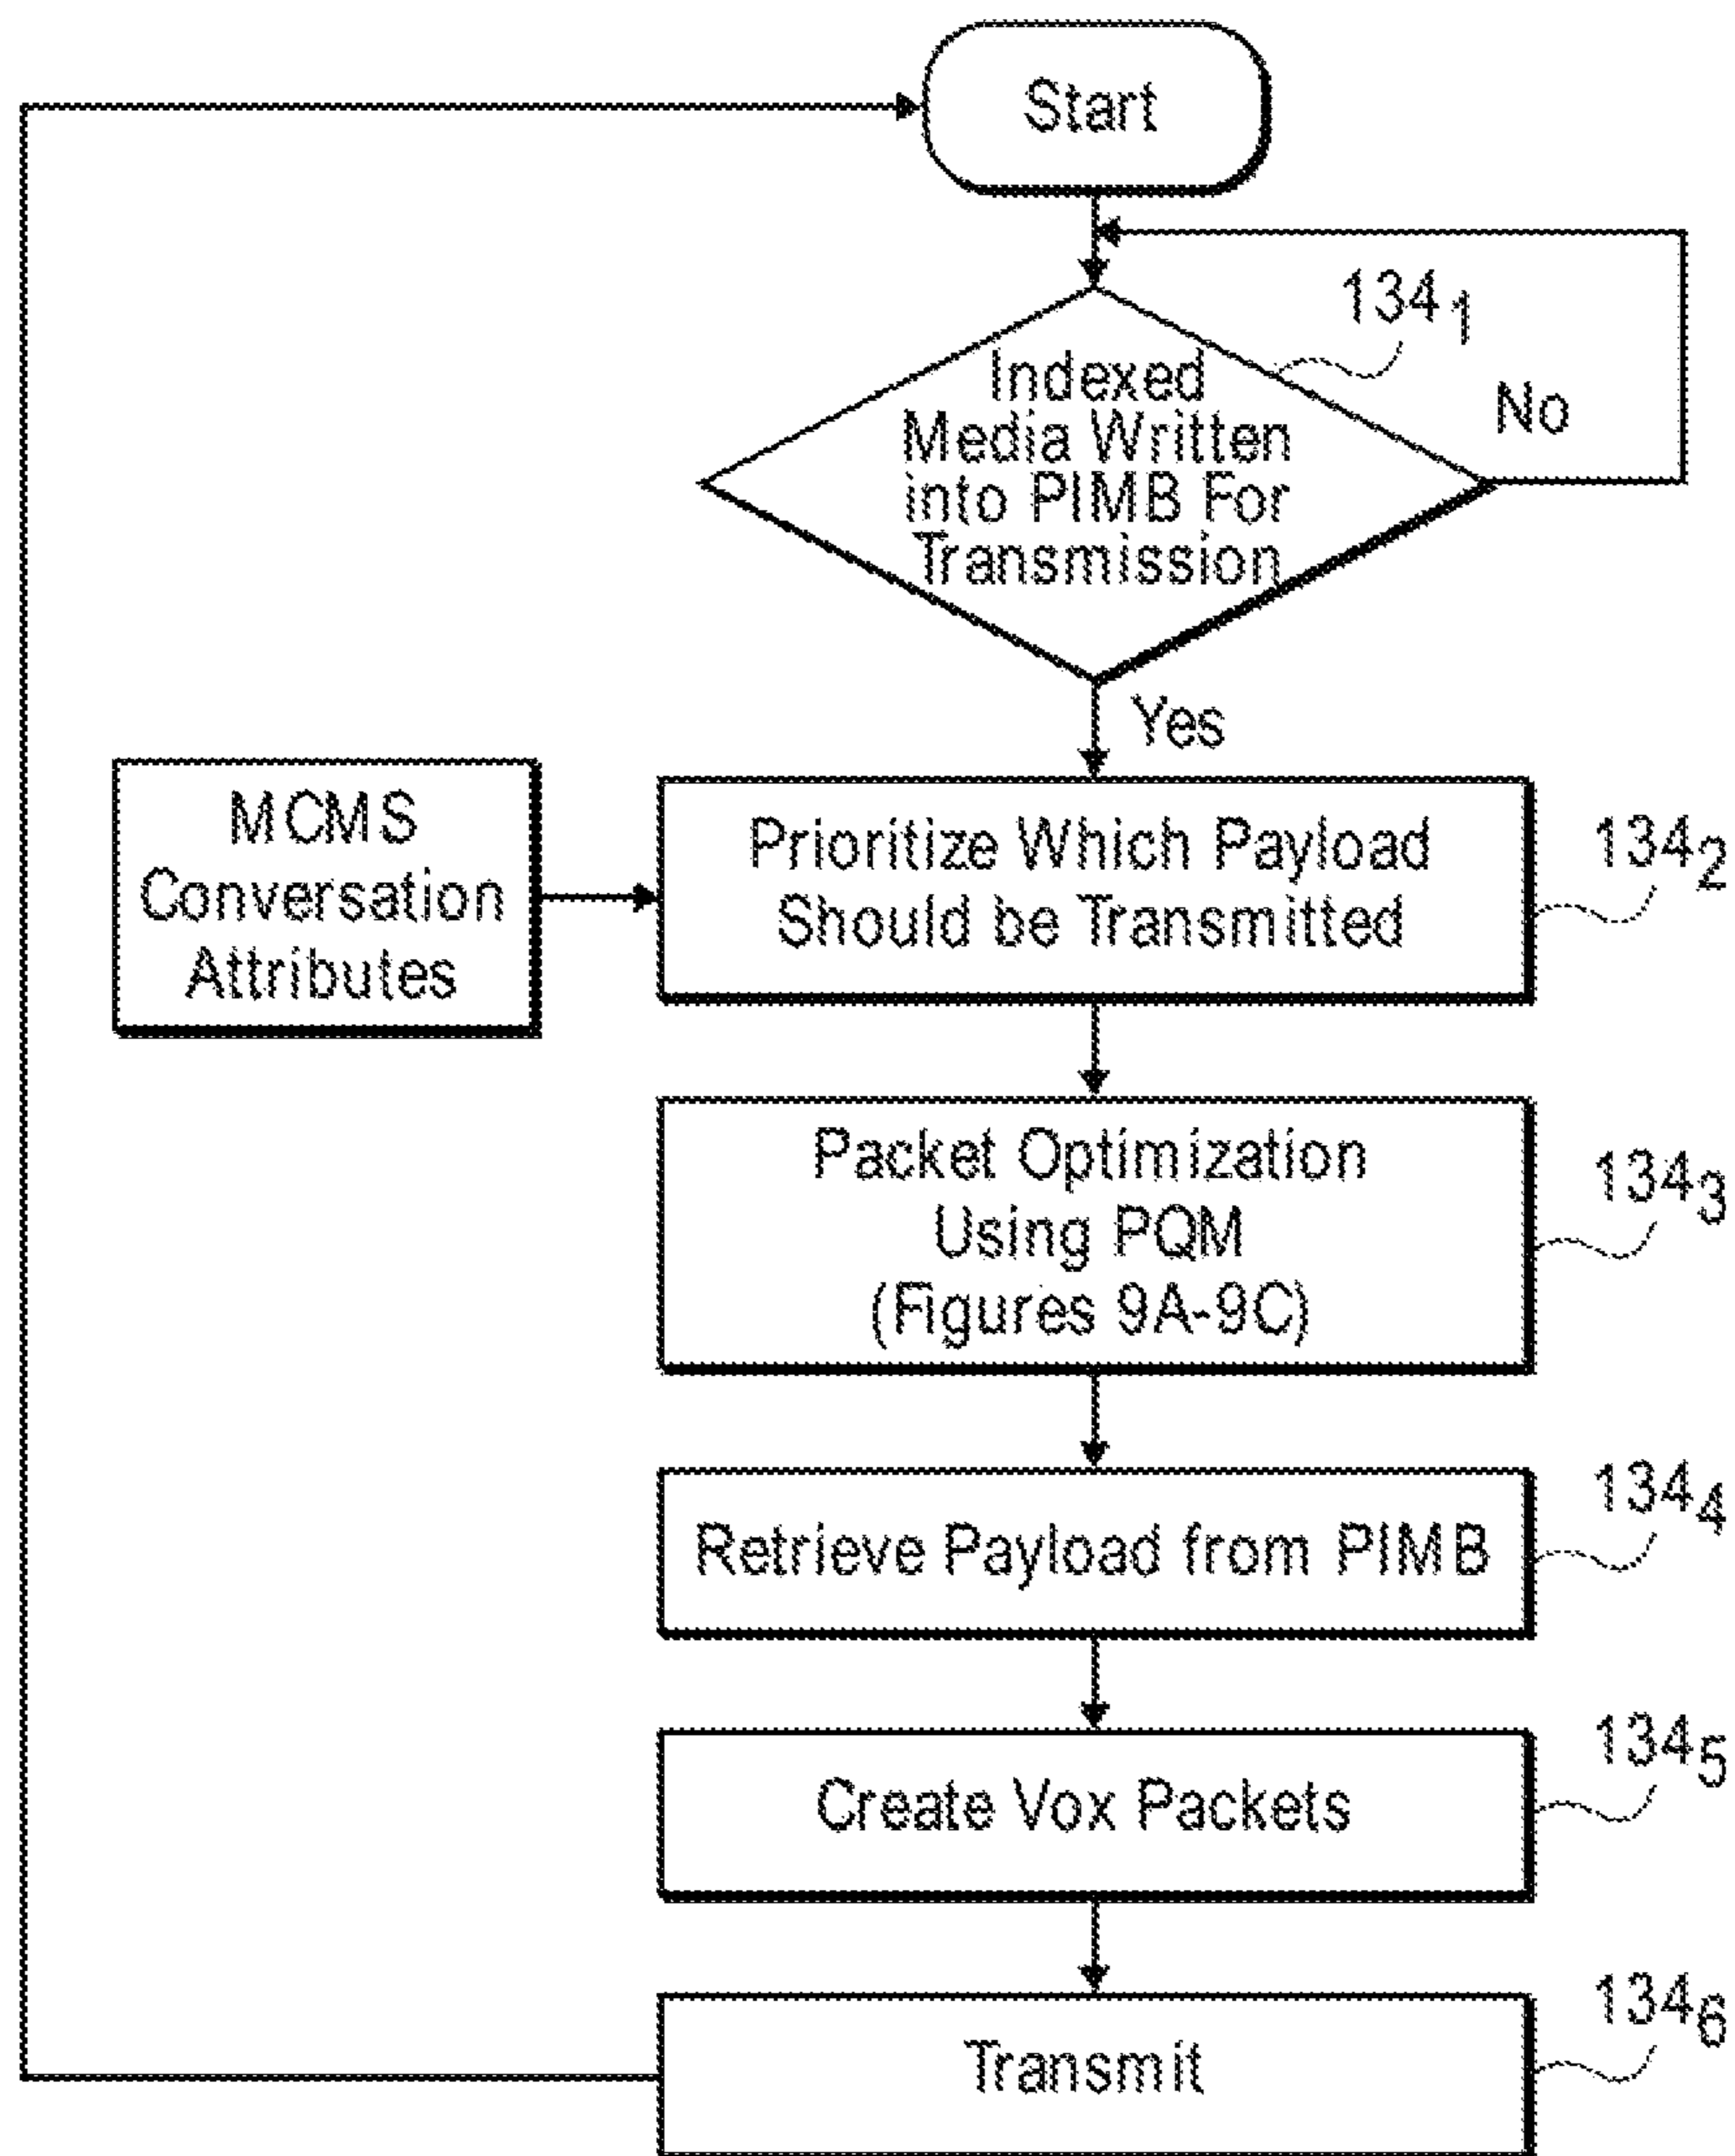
Start

$134_1$

Indexed Media Written into PIMB For Transmission

No

Yes

MCMS Conversation Attributes

Prioritize Which Payload Should be Transmitted

$134_2$

Packet Optimization Using PQM (Figures 9A-9C)

$134_3$

Retrieve Payload from PIMB

$134_4$

Create Vox Packets

$134_5$

Transmit

$134_6$